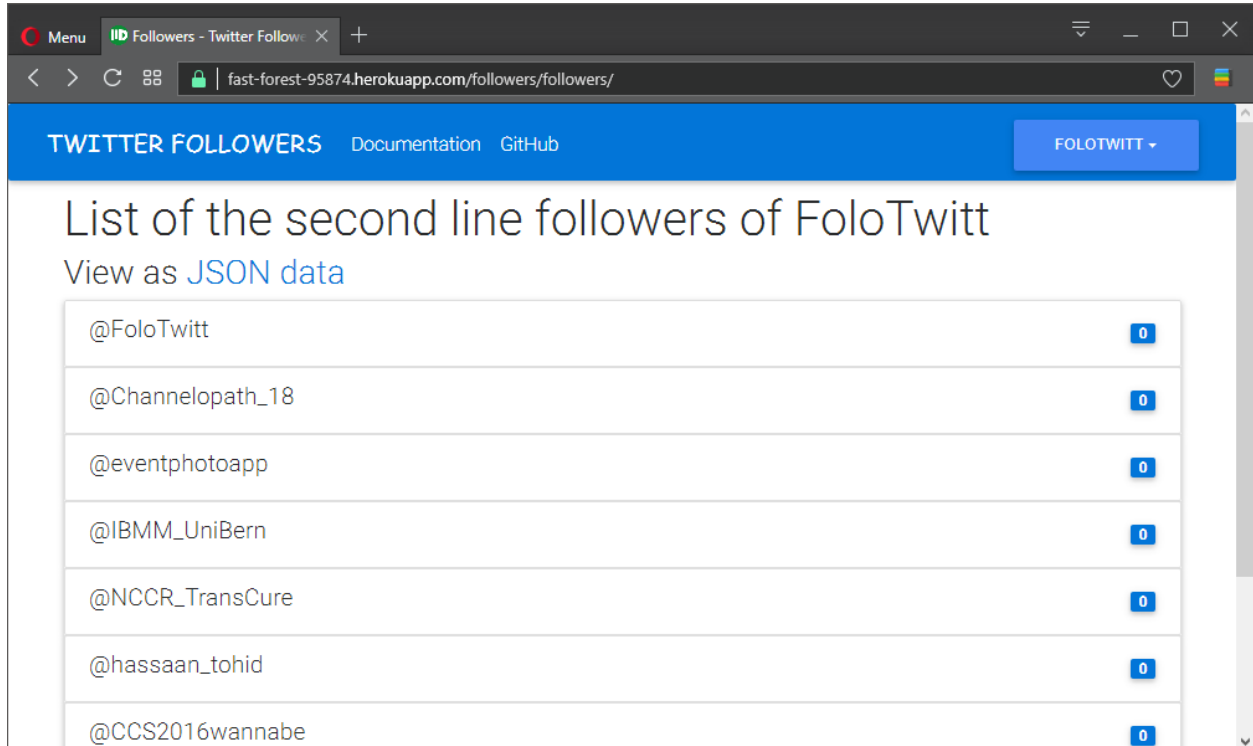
Menu
Followers - Twitter Followe
fast-forest-95874.herokuapp.com/followers/followers/

TWITTER FOLLOWERS Documentation GitHub FOLOTWITT

List of the second line followers of FoloTwitt

View as JSON data

| | |
|---|---|
| @FoloTwitt | 0 |
| @Channelopath_18 | 0 |
| @eventphotoapp | 0 |
| @IBMM_UniBern | 0 |
| @NCCR_TransCure | 0 |
| @hassaan_tohid | 0 |
| @CCS2016wannabe | 0 |